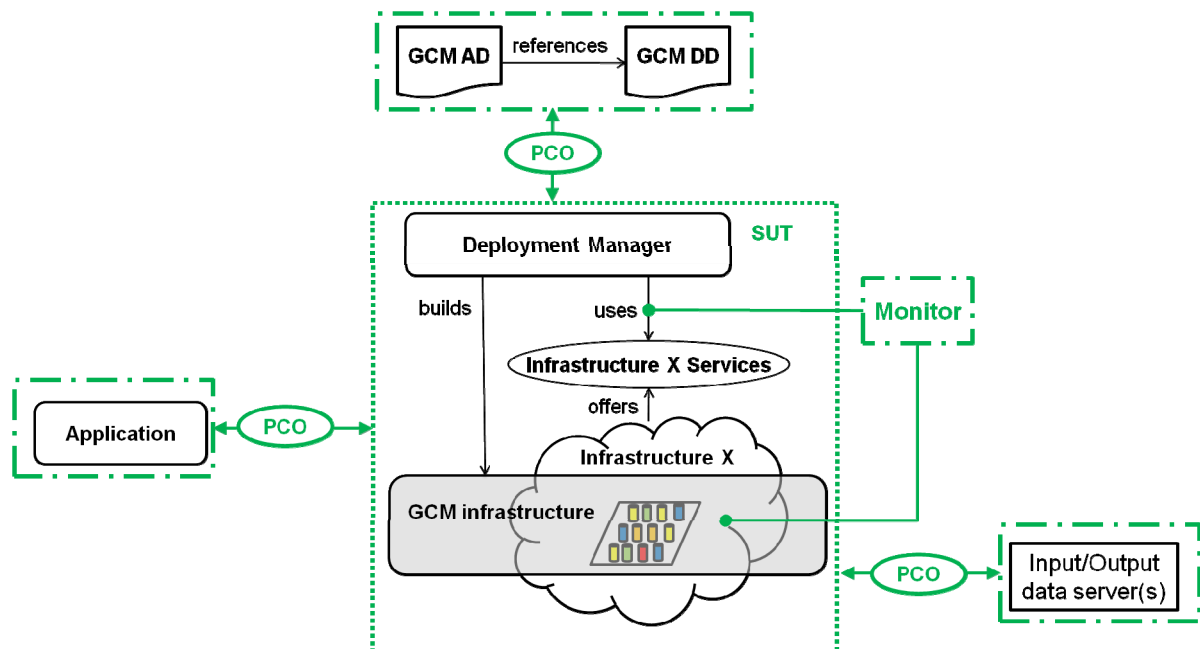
GCM AD

references

GCM DD

PCO

SUT

Deployment Manager

builds

uses

Monitor

Infrastructure X Services

offers

Application

PCO

Infrastructure X

GCM infrastructure

PCO

Input/Output data server(s)